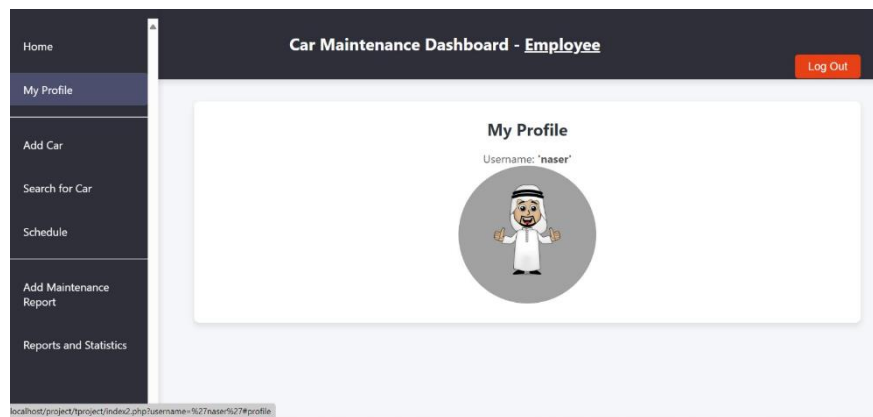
Home

My Profile

Add Car

Search for Car

Schedule

Add Maintenance Report

Reports and Statistics

Car Maintenance Dashboard - Employee

Log Out

My Profile

Username: 'naser'

localhost/project/tproject/index2.php?username=%27naser%27#profile